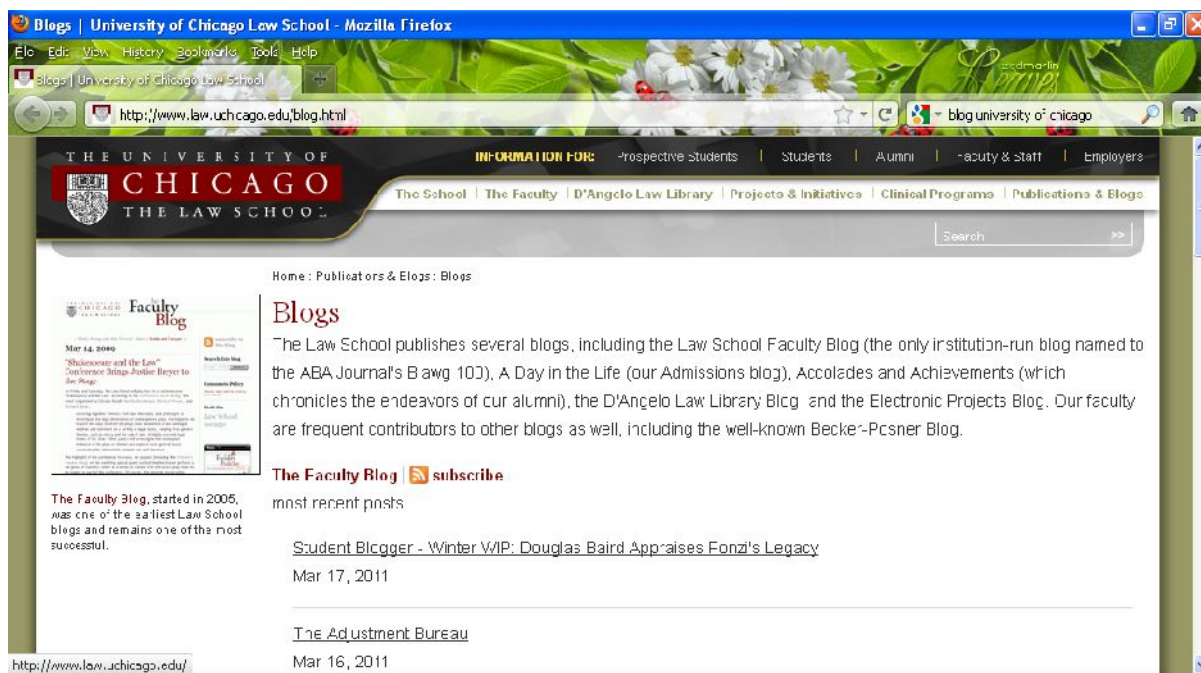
Blogs | University of Chicago Law School - Mozilla Firefox

File Edit View History Bookmarks Tools Help

Blogs | University of Chicago Law School +

http://www.law.uchicago.edu/blog.html

blog university of chicago

THE UNIVERSITY OF CHICAGO THE LAW SCHOOL

INFORMATION FOR: Prospective Students | Students | Alumni | Faculty & Staff | Employers

The School | The Faculty | D'Angelo Law Library | Projects & Initiatives | Clinical Programs | Publications & Blogs

Search

Home : Publications & Blogs : Blogs

Faculty Blog

Mar 14, 2010

"Shakespeare and the Law" Conference Brings Justice Breyer to the Stage

The Faculty Blog, started in 2005, was one of the earliest Law School blogs and remains one of the most successful.

Blogs

The Law School publishes several blogs, including the Law School Faculty Blog (the only institution-run blog named to the ABA Journal's Blawg 100), A Day in the Life (our Admissions blog), Accolades and Achievements (which chronicles the endeavors of our alumni), the D'Angelo Law Library Blog and the Electronic Projects Blog. Our faculty are frequent contributors to other blogs as well, including the well-known Becker-Posner Blog.

The Faculty Blog | subscribe

most recent posts

Student Blogger - Winter WIP: Douglas Baird Appraises Fonzi's Legacy

Mar 17, 2011

The Adjustment Bureau

Mar 16, 2011

http://www.law.uchicago.edu/